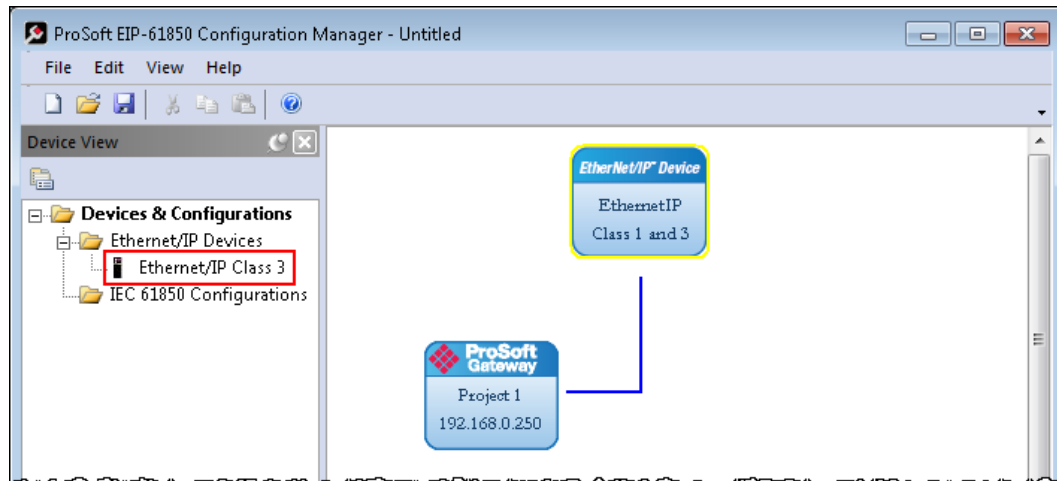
ProSoft EIP-61850 Configuration Manager - Untitled

File Edit View Help

Device View

Devices & Configurations
Ethernet/IP Devices
Ethernet/IP Class 3
IEC 61850 Configurations

EtherNet/IP™ Device
EthernetIP
Class 1 and 3

ProSoft Gateway
Project 1
192.168.0.250